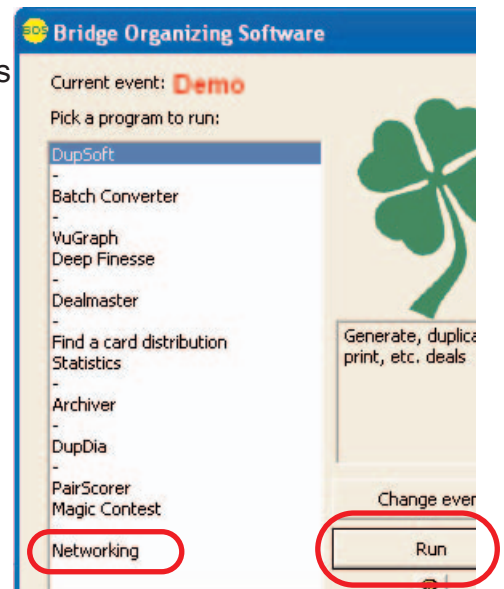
BOS Bridge Organizing Software

s

Current event: Demo

Pick a program to run:

DupSoft
-
Batch Converter
-
VuGraph
Deep Finesse
-
Dealmaster
-
Find a card distribution
Statistics
-
Archiver
-
DupDia
-
PairScorer
Magic Contest
-
Networking

Generate, duplica
print, etc. deals

Change even

Run